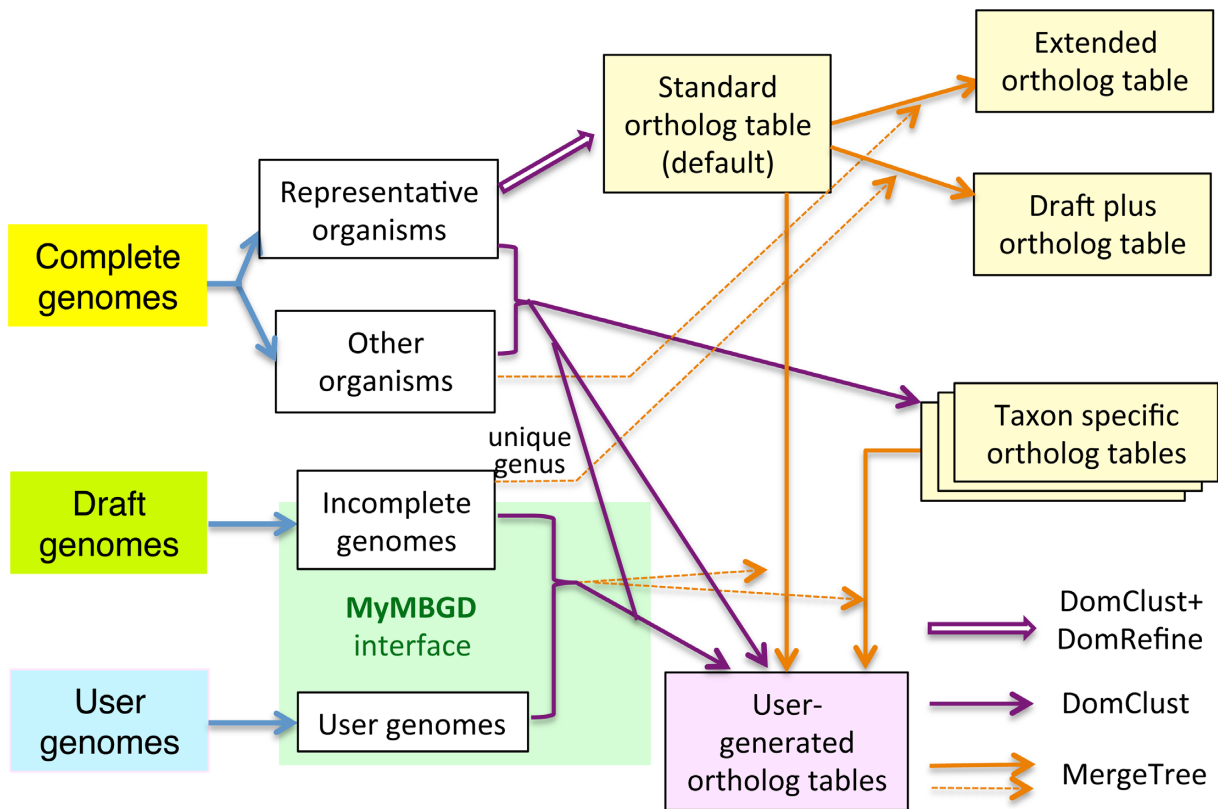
Complete genomes

Representative organisms

Other organisms

Standard ortholog table (default)

Extended ortholog table

Draft plus ortholog table

Taxon specific ortholog tables

unique genus

Draft genomes

Incomplete genomes

MyMBGD interface

User genomes

User genomes

User-generated ortholog tables

DomClust+ DomRefine

DomClust

MergeTree